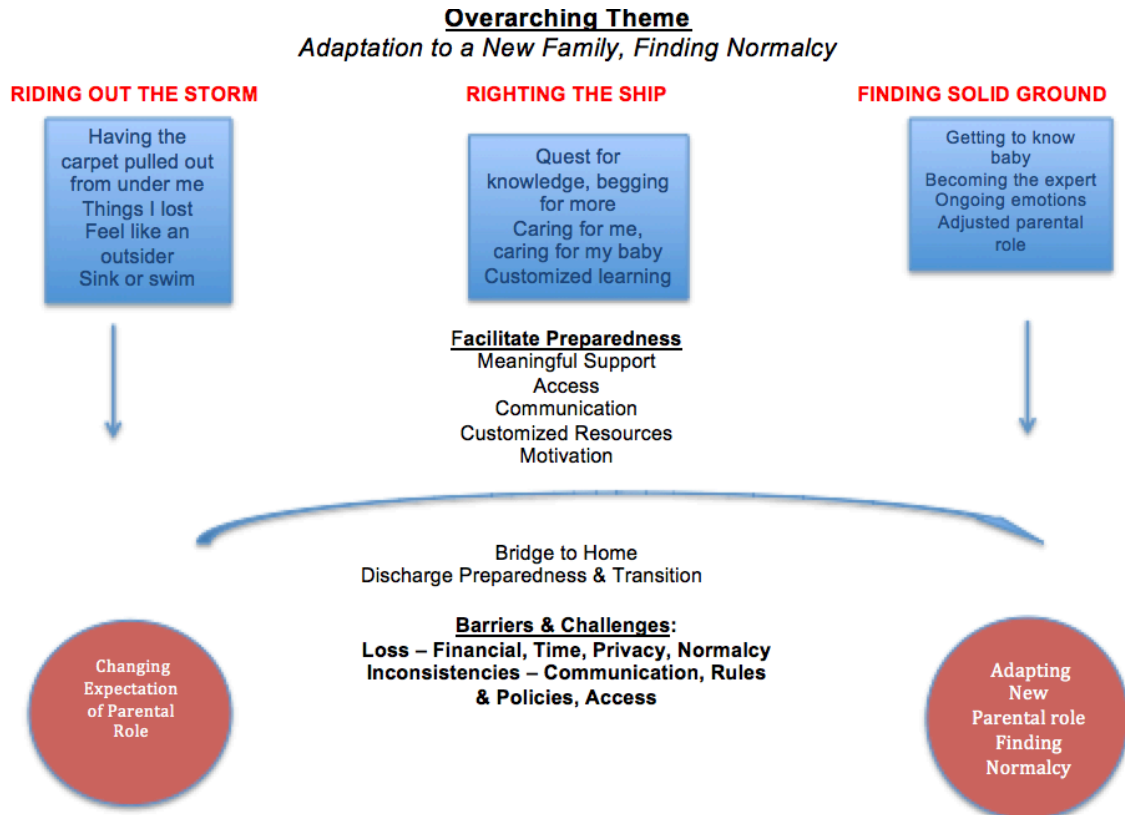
Overarching Theme
Adaptation to a New Family, Finding Normalcy

RIDING OUT THE STORM

Having the carpet pulled out from under me
Things I lost
Feel like an outsider
Sink or swim

RIGHTING THE SHIP

Quest for knowledge, begging for more
Caring for me, caring for my baby
Customized learning

FINDING SOLID GROUND

Getting to know baby
Becoming the expert
Ongoing emotions
Adjusted parental role

Facilitate Preparedness
Meaningful Support
Access
Communication
Customized Resources
Motivation

Bridge to Home
Discharge Preparedness & Transition

Barriers & Challenges:
Loss – Financial, Time, Privacy, Normalcy
Inconsistencies – Communication, Rules & Policies, Access

Changing Expectation of Parental Role

Adapting New Parental role Finding Normalcy